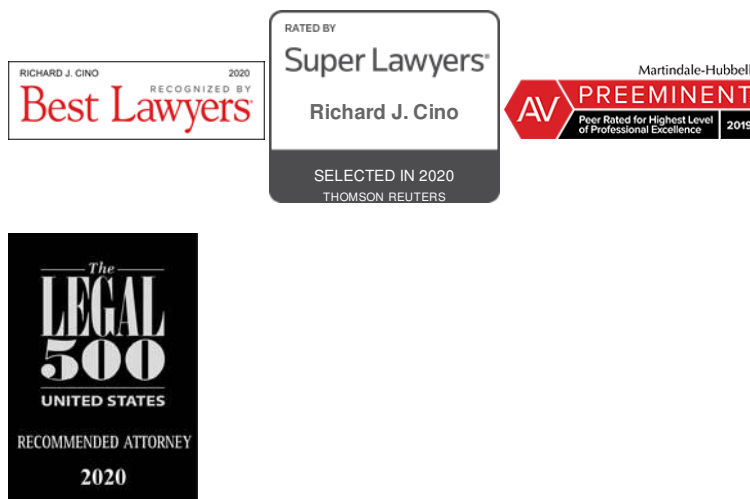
RICHARD J. CINO 2020
RECOGNIZED BY
Best Lawyers

RATED BY
Super Lawyers
Richard J. Cino
SELECTED IN 2020
THOMSON REUTERS

Martindale-Hubbell
AV
PREEMINENT
Peer Rated for Highest Level of Professional Excellence
2019

The
LEGAL
500
UNITED STATES
RECOMMENDED ATTORNEY
2020